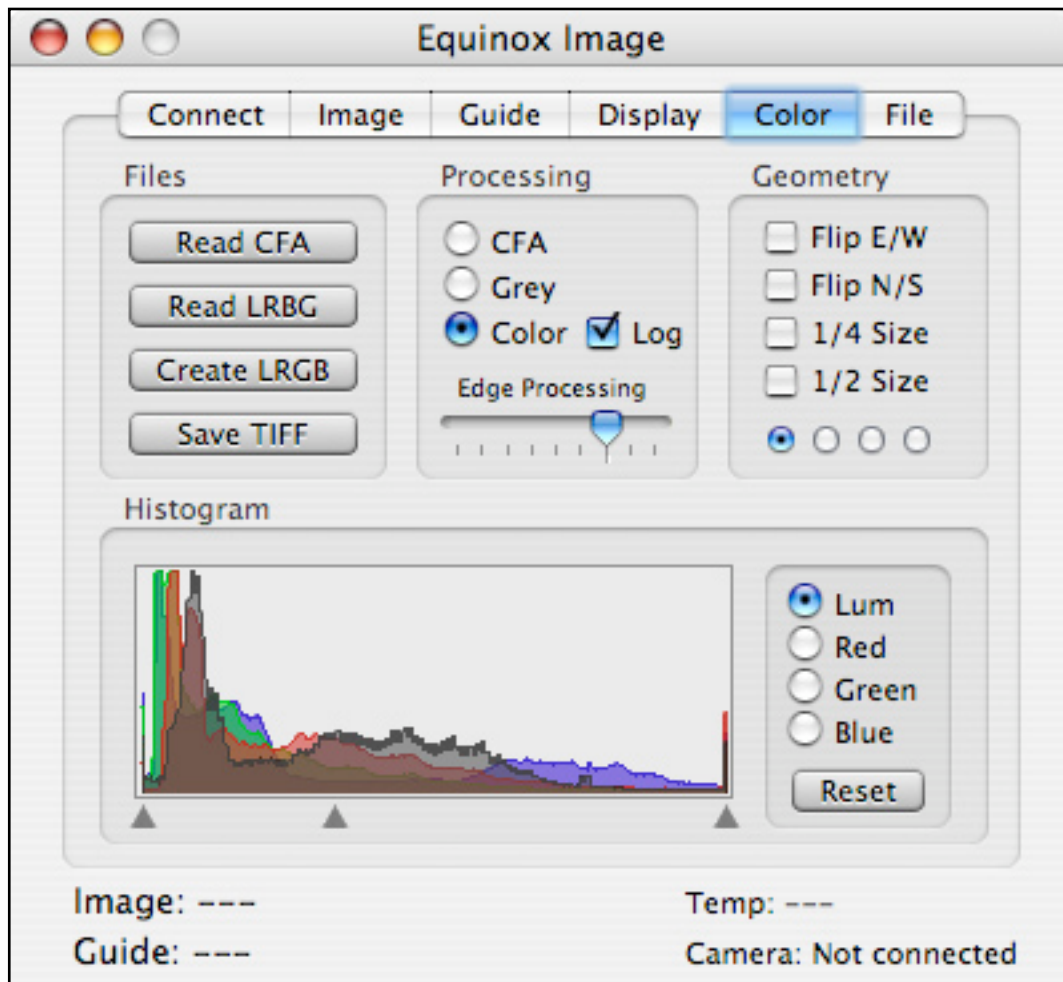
Equinox Image

Connect | Image | Guide | Display | Color | File

Files

Read CFA

Read LRBG

Create LRGB

Save TIFF

Processing

CFA

Grey

Color

Log

Edge Processing

Geometry

Flip E/W

Flip N/S

1/4 Size

1/2 Size

Histogram

Lum

Red

Green

Blue

Reset

Image: ---

Guide: ---

Temp: ---

Camera: Not connected